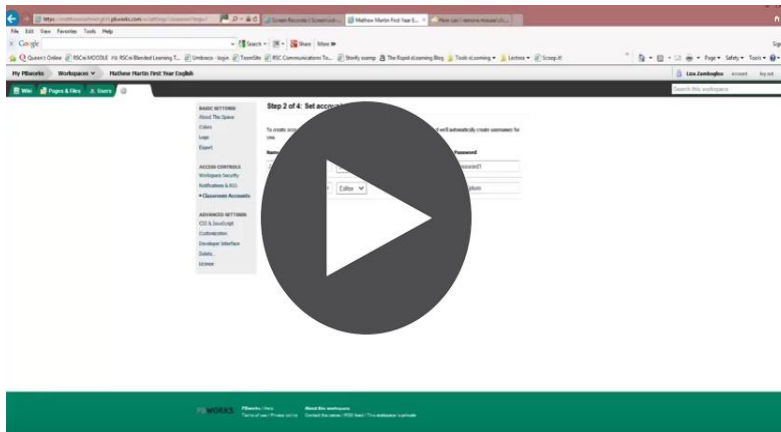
File Edit View Favorites Tools Help

Google

Screen Recorder | Screencast... | Mathew Martin First Year E... | How can I remove mouse f...

Queen's Online | RSCw MOODLE | RSCw Blended Learning T... | Umbraco - login | TeamSite | RSC Communications: To... | Storify stamp | The Rapid eLearning Blog | Tools eLearning | Lectora | Scoop.it!

Page ▾ Safety ▾ Tools ▾

My PBworks | Workspaces ▾ | Mathew Martin First Year English

Lisa Zamboglou | Account | Log out

Wiki | Pages & Files | Users

Search this workspace

BASIC SETTINGS
About This Space
Colors
Logo
Export

ACCESS CONTROLS
Workspace Security
Notifications & RSS
▸ Classroom Accounts

ADVANCED SETTINGS
CSS & JavaScript
Customization
Developer Interface
Delete
License

Step 2 of 4: Set accou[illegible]

To create acco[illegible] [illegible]d will automatically create usernames for you.

Name

Password

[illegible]assword1

Editor

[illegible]plum

PBWORKS

PBworks | Help
Terms of use | Privacy policy

About this workspace
Contact the owner | RSS feed | This workspace is private